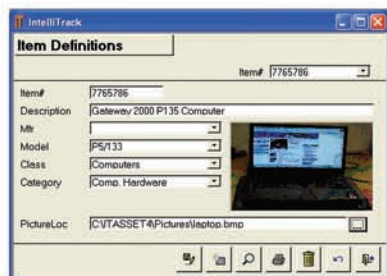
IntelliTrack

Item Definitions

Item# 7765786

Item# 7765786
Description Gateway 2000 P135 Computer
Mfr
Model P5/133
Class Computers
Category Comp. Hardware

PictureLoc C:\ITASSET4\Pictures\laptop.bmp